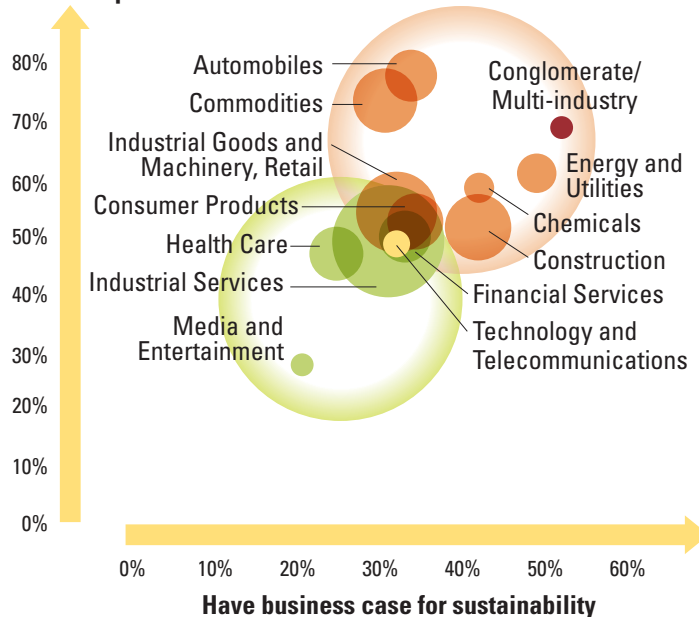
80%
70%
60%
50%
40%
30%
20%
10%
0%

Automobiles
Commodities
Industrial Goods and Machinery, Retail
Consumer Products
Health Care
Industrial Services
Media and Entertainment
Conglomerate/ Multi-industry
Energy and Utilities
Chemicals
Construction
Financial Services
Technology and Telecommunications

0%
10%
20%
30%
40%
50%
60%

Have business case for sustainability